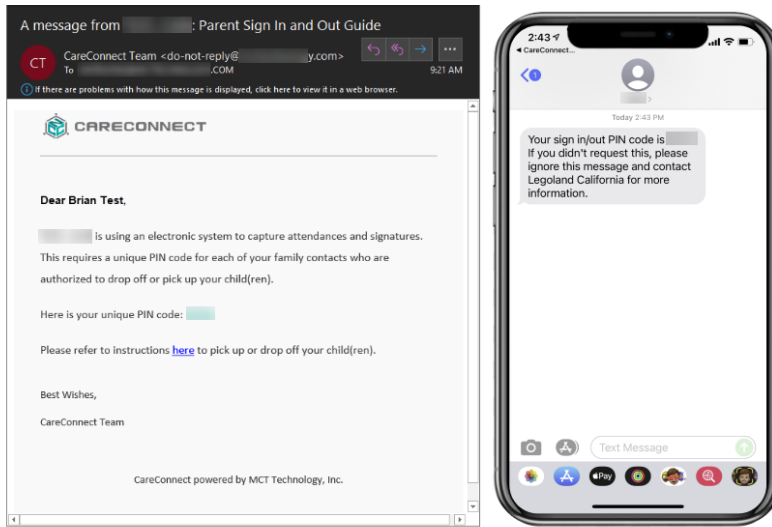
A message from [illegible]: Parent Sign In and Out Guide

CT CareConnect Team <do-not-reply@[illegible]y.com>
To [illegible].COM
9:21 AM

If there are problems with how this message is displayed, click here to view it in a web browser.

CARECONNECT

Dear Brian Test,

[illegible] is using an electronic system to capture attendances and signatures. This requires a unique PIN code for each of your family contacts who are authorized to drop off or pick up your child(ren).

Here is your unique PIN code: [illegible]

Please refer to instructions here to pick up or drop off your child(ren).

Best Wishes,

CareConnect Team

CareConnect powered by MCT Technology, Inc.

2:43
◂ CareConnect...

1

Today 2:43 PM

Your sign in/out PIN code is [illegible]
If you didn't request this, please ignore this message and contact Legoland California for more information.

Text Message